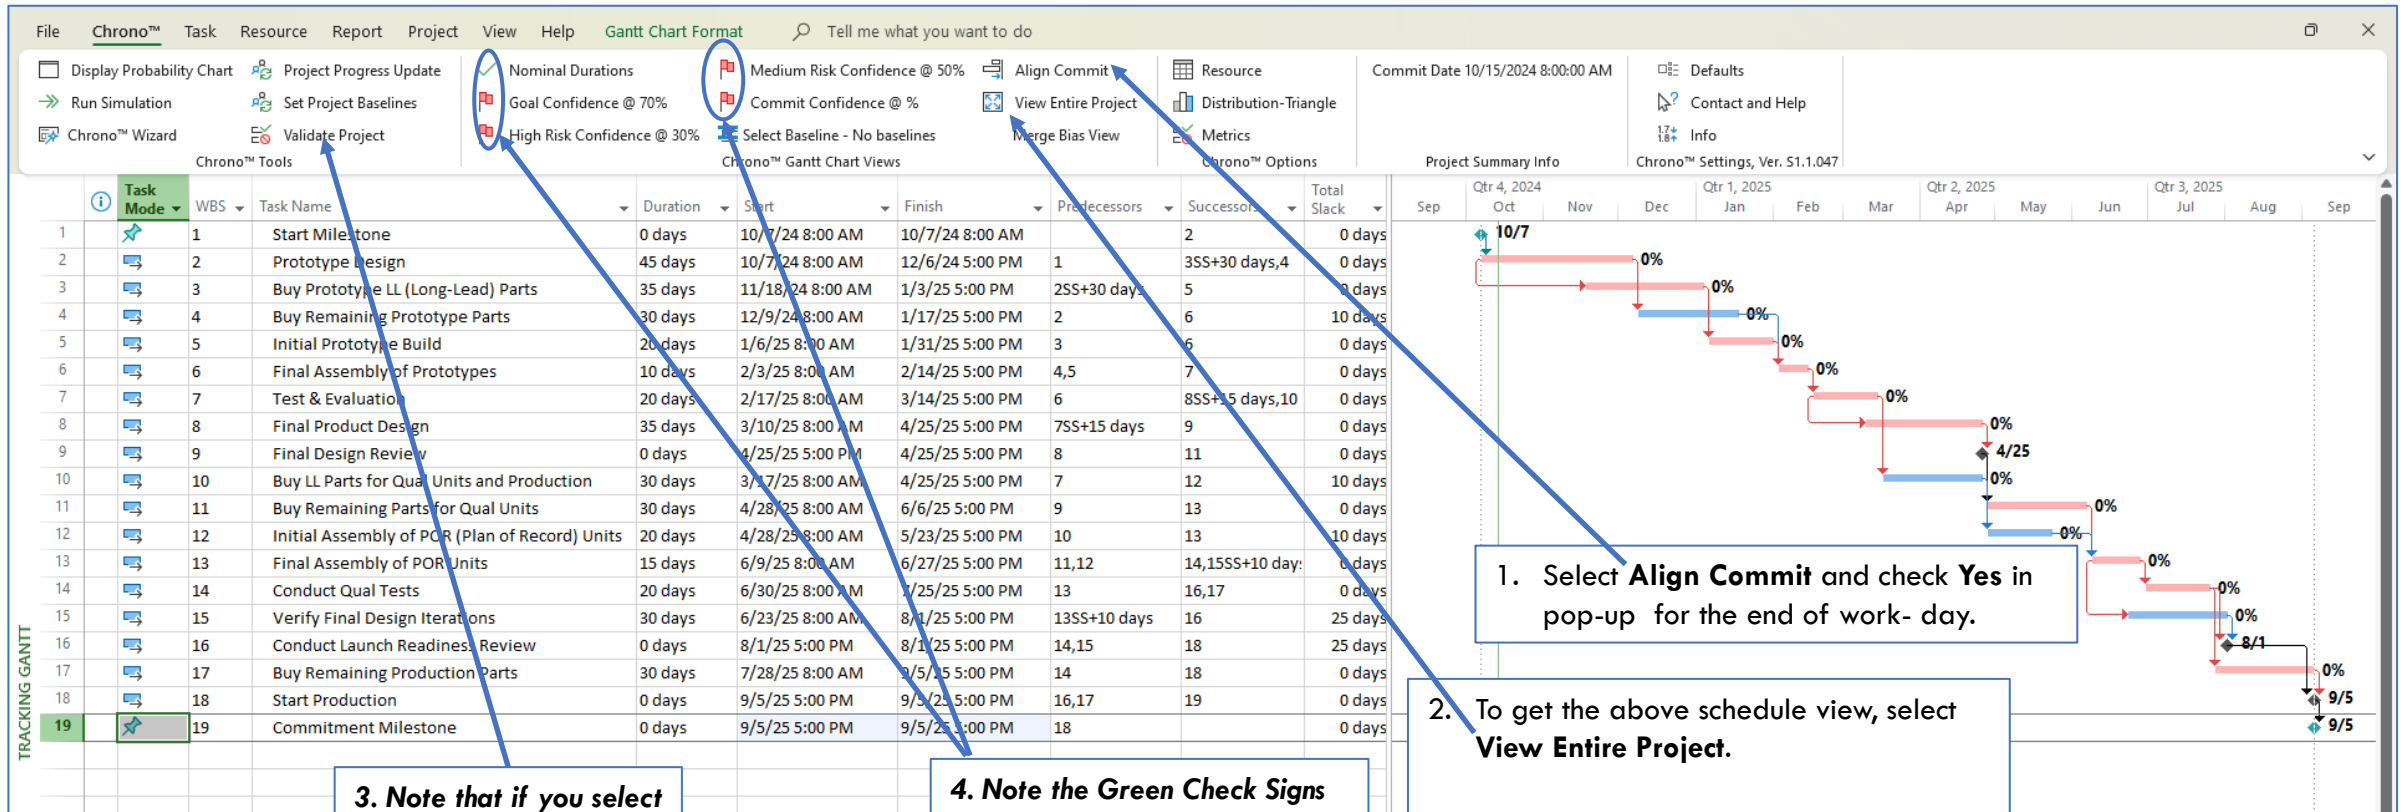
File Chrono™ Task Resource Report Project View Help Gantt Chart Format Tell me what you want to do

Display Probability Chart
Run Simulation
Chrono™ Wizard
Project Progress Update
Set Project Baselines
Validate Project
Chrono™ Tools

Nominal Durations
Goal Confidence @ 70%
High Risk Confidence @ 30%
Medium Risk Confidence @ 50%
Commit Confidence @ %
Select Baseline - No baselines
Chrono™ Gantt Chart Views

Align Commit
View Entire Project
Merge Bias View

Resource
Distribution-Triangle
Metrics
Chrono™ Options

Commit Date 10/15/2024 8:00:00 AM
Project Summary Info

Defaults
Contact and Help
Info
Chrono™ Settings, Ver. S1.1.047

| | Task Mode | WBS | Task Name | Duration | Start | Finish | Predecessors | Successors | Total Slack |
|---|---|---|---|---|---|---|---|---|---|
| 1 | | 1 | Start Milestone | 0 days | 10/7/24 8:00 AM | 10/7/24 8:00 AM | | 2 | 0 days |
| 2 | | 2 | Prototype Design | 45 days | 10/7/24 8:00 AM | 12/6/24 5:00 PM | 1 | 3SS+30 days,4 | 0 days |
| 3 | | 3 | Buy Prototype LL (Long-Lead) Parts | 35 days | 11/18/24 8:00 AM | 1/3/25 5:00 PM | 2SS+30 days | 5 | 0 days |
| 4 | | 4 | Buy Remaining Prototype Parts | 30 days | 12/9/24 8:00 AM | 1/17/25 5:00 PM | 2 | 6 | 10 days |
| 5 | | 5 | Initial Prototype Build | 20 days | 1/6/25 8:00 AM | 1/31/25 5:00 PM | 3 | 6 | 0 days |
| 6 | | 6 | Final Assembly of Prototypes | 10 days | 2/3/25 8:00 AM | 2/14/25 5:00 PM | 4,5 | 7 | 0 days |
| 7 | | 7 | Test & Evaluation | 20 days | 2/17/25 8:00 AM | 3/14/25 5:00 PM | 6 | 8SS+15 days,10 | 0 days |
| 8 | | 8 | Final Product Design | 35 days | 3/10/25 8:00 AM | 4/25/25 5:00 PM | 7SS+15 days | 9 | 0 days |
| 9 | | 9 | Final Design Review | 0 days | 4/25/25 5:00 PM | 4/25/25 5:00 PM | 8 | 11 | 0 days |
| 10 | | 10 | Buy LL Parts for Qual Units and Production | 30 days | 3/17/25 8:00 AM | 4/25/25 5:00 PM | 7 | 12 | 10 days |
| 11 | | 11 | Buy Remaining Parts for Qual Units | 30 days | 4/28/25 8:00 AM | 6/6/25 5:00 PM | 9 | 13 | 0 days |
| 12 | | 12 | Initial Assembly of POR (Plan of Record) Units | 20 days | 4/28/25 8:00 AM | 5/23/25 5:00 PM | 10 | 13 | 10 days |
| 13 | | 13 | Final Assembly of POR Units | 15 days | 6/9/25 8:00 AM | 6/27/25 5:00 PM | 11,12 | 14,15SS+10 day: | 0 days |
| 14 | | 14 | Conduct Qual Tests | 20 days | 6/30/25 8:00 AM | 7/25/25 5:00 PM | 13 | 16,17 | 0 days |
| 15 | | 15 | Verify Final Design Iterations | 30 days | 6/23/25 8:00 AM | 8/1/25 5:00 PM | 13SS+10 days | 16 | 25 days |
| 16 | | 16 | Conduct Launch Readiness Review | 0 days | 8/1/25 5:00 PM | 8/1/25 5:00 PM | 14,15 | 18 | 25 days |
| 17 | | 17 | Buy Remaining Production Parts | 30 days | 7/28/25 8:00 AM | 9/5/25 5:00 PM | 14 | 18 | 0 days |
| 18 | | 18 | Start Production | 0 days | 9/5/25 5:00 PM | 9/5/25 5:00 PM | 16,17 | 19 | 0 days |
| 19 | | 19 | Commitment Milestone | 0 days | 9/5/25 5:00 PM | 9/5/25 5:00 PM | 18 | | 0 days |

TRACKING GANTT

Qtr 4, 2024 Qtr 1, 2025 Qtr 2, 2025 Qtr 3, 2025
Sep Oct Nov Dec Jan Feb Mar Apr May Jun Jul Aug Sep
10/7 0% 0% 0% 0% 0% 0% 0% 4/25 0% 0% 0% 0% 0% 0% 8/1 0% 9/5 9/5

1. Select Align Commit and check Yes in pop-up for the end of work- day.

2. To get the above schedule view, select View Entire Project.

3. Note that if you select

4. Note the Green Check Signs